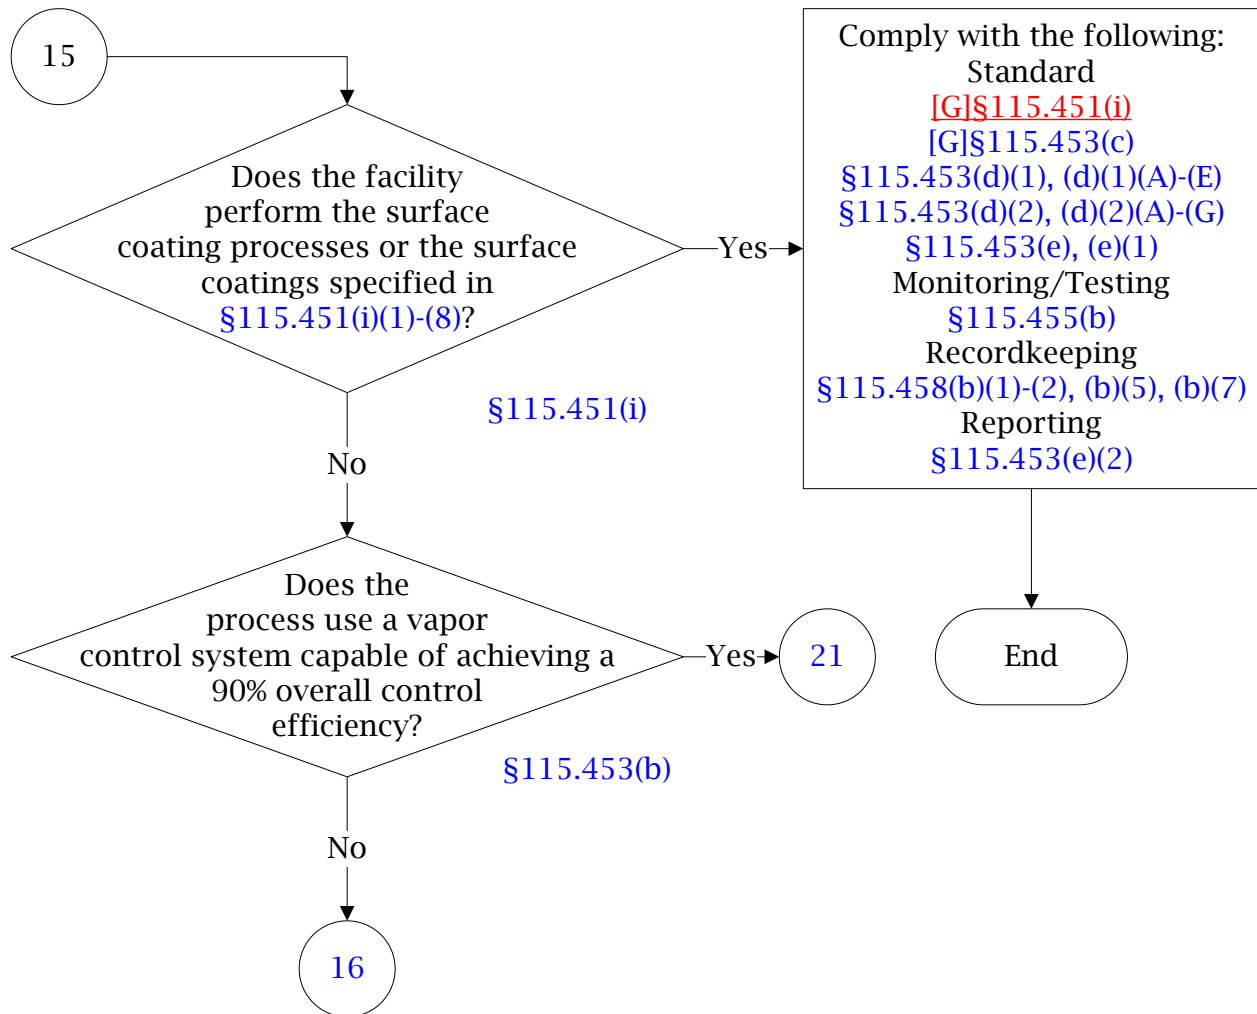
15

Does the facility perform the surface coating processes or the surface coatings specified in §115.451(i)(1)-(8)?

§115.451(i)

Yes

Comply with the following:
Standard
[G]§115.451(i)
[G]§115.453(c)
§115.453(d)(1), (d)(1)(A)-(E)
§115.453(d)(2), (d)(2)(A)-(G)
§115.453(e), (e)(1)
Monitoring/Testing
§115.455(b)
Recordkeeping
§115.458(b)(1)-(2), (b)(5), (b)(7)
Reporting
§115.453(e)(2)

End

No

Does the process use a vapor control system capable of achieving a 90% overall control efficiency?

§115.453(b)

Yes

21

No

16